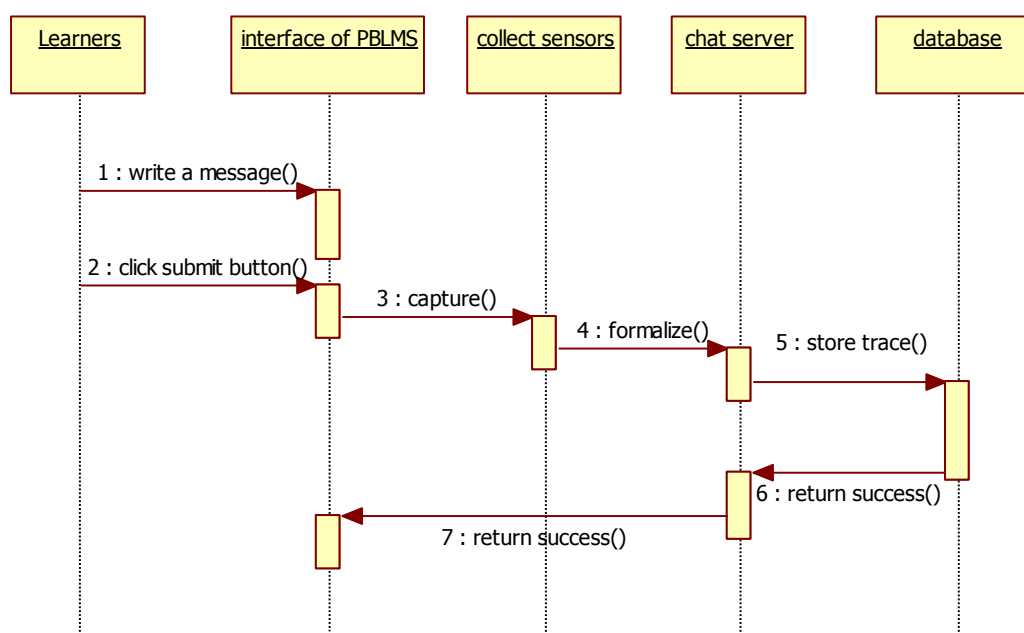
Learners

interface of PBLMS

collect sensors

chat server

database

1 : write a message()

2 : click submit button()

3 : capture()

4 : formalize()

5 : store trace()

6 : return success()

7 : return success()